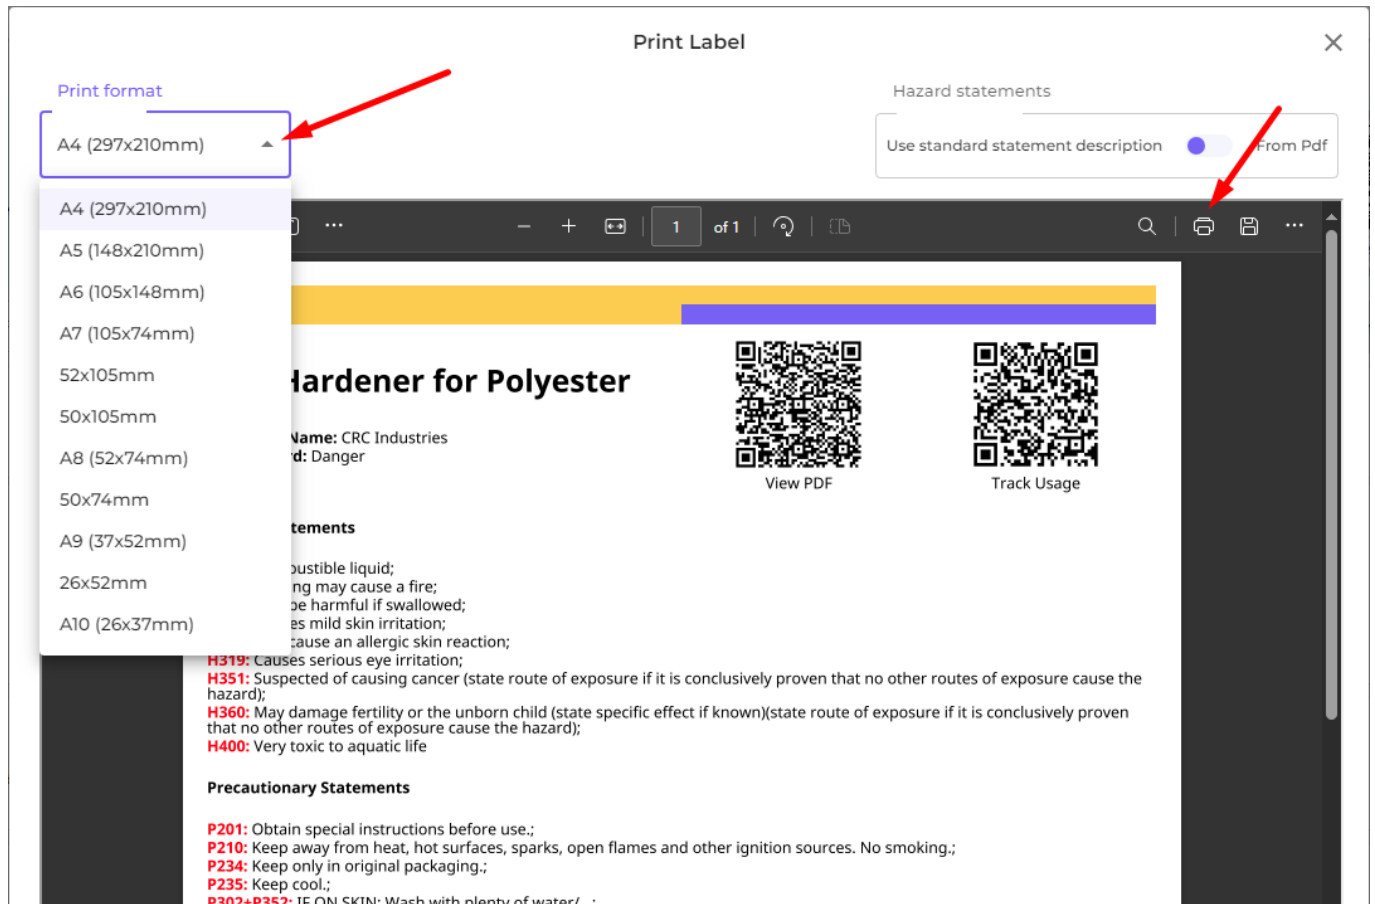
Print Label

Print format

A4 (297x210mm)

Hazard statements

Use standard statement description

From Pdf

A4 (297x210mm)
A5 (148x210mm)
A6 (105x148mm)
A7 (105x74mm)
52x105mm
50x105mm
A8 (52x74mm)
50x74mm
A9 (37x52mm)
26x52mm
A10 (26x37mm)

1 of 1

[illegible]ardener for Polyester

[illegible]Name: CRC Industries
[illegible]d: Danger

View PDF

Track Usage

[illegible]tements

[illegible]ustible liquid;
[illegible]ng may cause a fire;
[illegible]e harmful if swallowed;
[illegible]es mild skin irritation;
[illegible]ause an allergic skin reaction;
H319: Causes serious eye irritation;
H351: Suspected of causing cancer (state route of exposure if it is conclusively proven that no other routes of exposure cause the hazard);
H360: May damage fertility or the unborn child (state specific effect if known)(state route of exposure if it is conclusively proven that no other routes of exposure cause the hazard);
H400: Very toxic to aquatic life

Precautionary Statements

P201: Obtain special instructions before use.;
P210: Keep away from heat, hot surfaces, sparks, open flames and other ignition sources. No smoking.;
P234: Keep only in original packaging.;
P235: Keep cool.;
P302+P352: IF ON SKIN: Wash with plenty of water/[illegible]